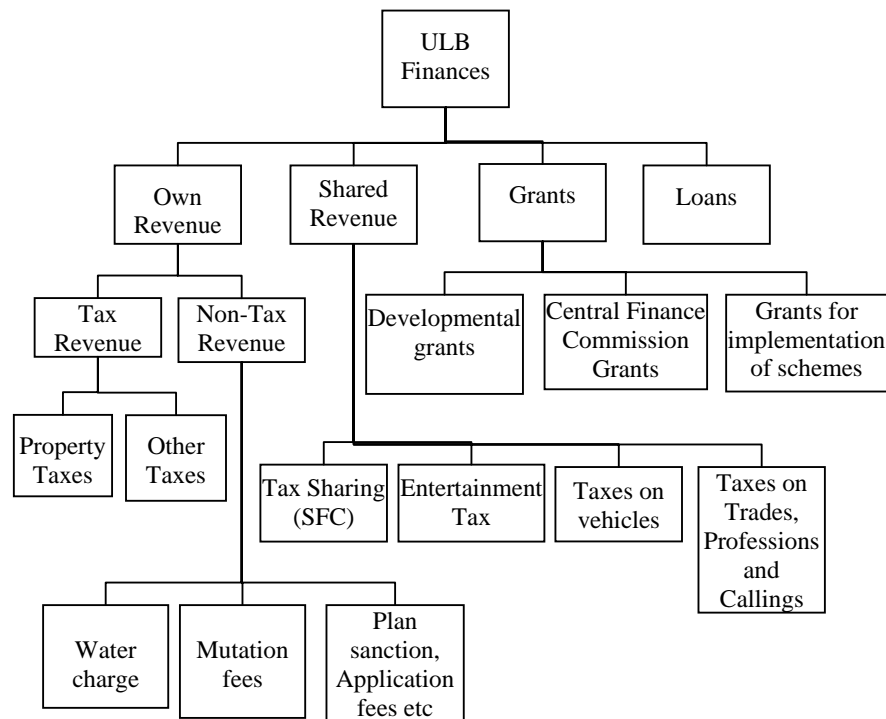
ULB Finances

Own Revenue

Shared Revenue

Grants

Loans

Tax Revenue

Non-Tax Revenue

Developmental grants

Central Finance Commission Grants

Grants for implementation of schemes

Property Taxes

Other Taxes

Tax Sharing (SFC)

Entertainment Tax

Taxes on vehicles

Taxes on Trades, Professions and Callings

Water charge

Mutation fees

Plan sanction, Application fees etc